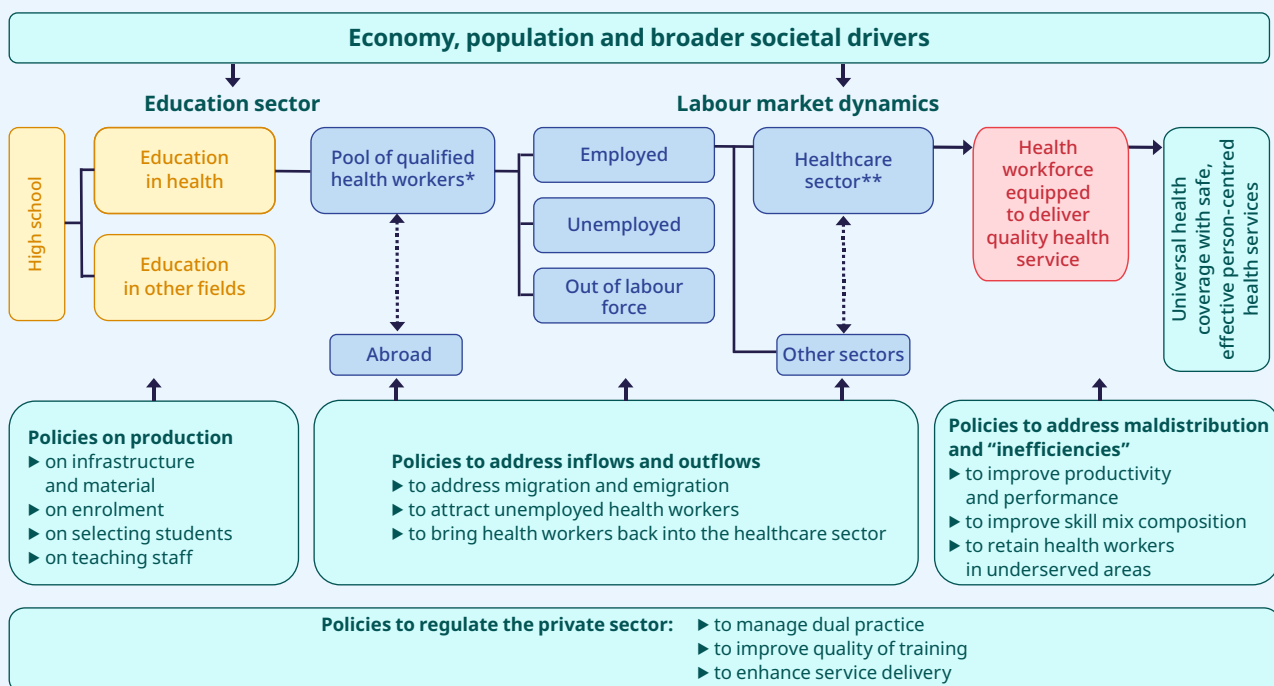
Economy, population and broader societal drivers

Education sector

Labour market dynamics

High school

Education in health

Education in other fields

Pool of qualified health workers*

Abroad

Employed

Unemployed

Out of labour force

Healthcare sector**

Other sectors

Health workforce equipped to deliver quality health service

Universal health coverage with safe, effective person-centred health services

Policies on production
▶ on infrastructure and material
▶ on enrolment
▶ on selecting students
▶ on teaching staff

Policies to address inflows and outflows
▶ to address migration and emigration
▶ to attract unemployed health workers
▶ to bring health workers back into the healthcare sector

Policies to address maldistribution and "inefficiencies"
▶ to improve productivity and performance
▶ to improve skill mix composition
▶ to retain health workers in underserved areas

Policies to regulate the private sector:
▶ to manage dual practice
▶ to improve quality of training
▶ to enhance service delivery